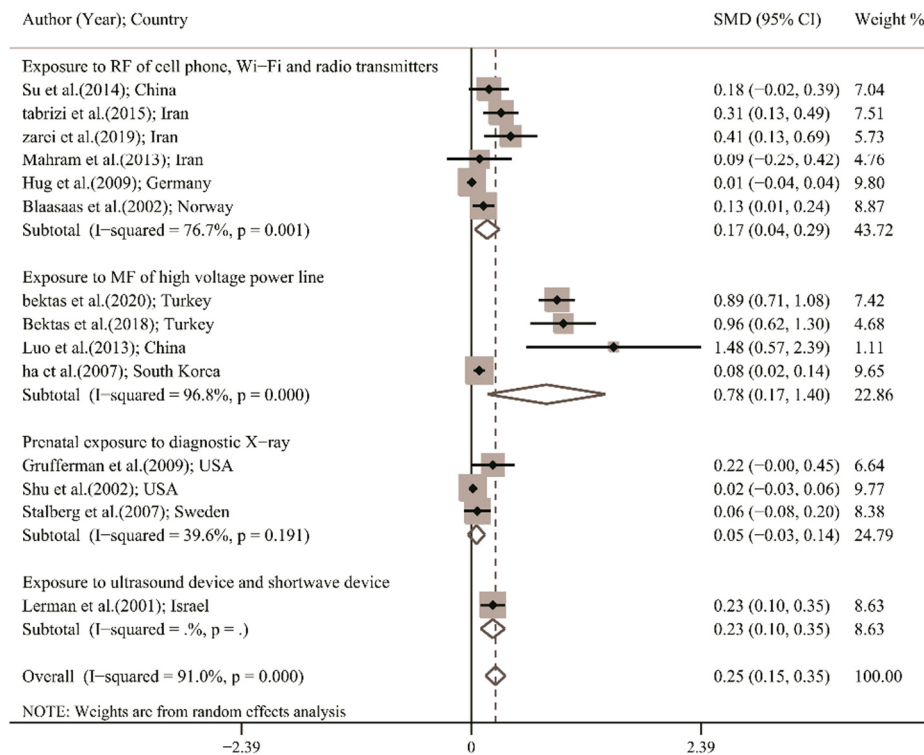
| Author (Year); Country | SMD (95% CI) | Weight % |
|---|---|---|
| Exposure to RF of cell phone, Wi−Fi and radio transmitters | | |
| Su et al.(2014); China | 0.18 (−0.02, 0.39) | 7.04 |
| tabrizi et al.(2015); Iran | 0.31 (0.13, 0.49) | 7.51 |
| zarei et al.(2019); Iran | 0.41 (0.13, 0.69) | 5.73 |
| Mahram et al.(2013); Iran | 0.09 (−0.25, 0.42) | 4.76 |
| Hug et al.(2009); Germany | 0.01 (−0.04, 0.04) | 9.80 |
| Blaasaas et al.(2002); Norway | 0.13 (0.01, 0.24) | 8.87 |
| Subtotal (I−squared = 76.7%, p = 0.001) | 0.17 (0.04, 0.29) | 43.72 |
| Exposure to MF of high voltage power line | | |
| bektas et al.(2020); Turkey | 0.89 (0.71, 1.08) | 7.42 |
| Bektas et al.(2018); Turkey | 0.96 (0.62, 1.30) | 4.68 |
| Luo et al.(2013); China | 1.48 (0.57, 2.39) | 1.11 |
| ha et al.(2007); South Korea | 0.08 (0.02, 0.14) | 9.65 |
| Subtotal (I−squared = 96.8%, p = 0.000) | 0.78 (0.17, 1.40) | 22.86 |
| Prenatal exposure to diagnostic X−ray | | |
| Grufferman et al.(2009); USA | 0.22 (−0.00, 0.45) | 6.64 |
| Shu et al.(2002); USA | 0.02 (−0.03, 0.06) | 9.77 |
| Stalberg et al.(2007); Sweden | 0.06 (−0.08, 0.20) | 8.38 |
| Subtotal (I−squared = 39.6%, p = 0.191) | 0.05 (−0.03, 0.14) | 24.79 |
| Exposure to ultrasound device and shortwave device | | |
| Lerman et al.(2001); Israel | 0.23 (0.10, 0.35) | 8.63 |
| Subtotal (I−squared = .%, p = .) | 0.23 (0.10, 0.35) | 8.63 |
| Overall (I−squared = 91.0%, p = 0.000) | 0.25 (0.15, 0.35) | 100.00 |

NOTE: Weights are from random effects analysis

−2.39 0 2.39